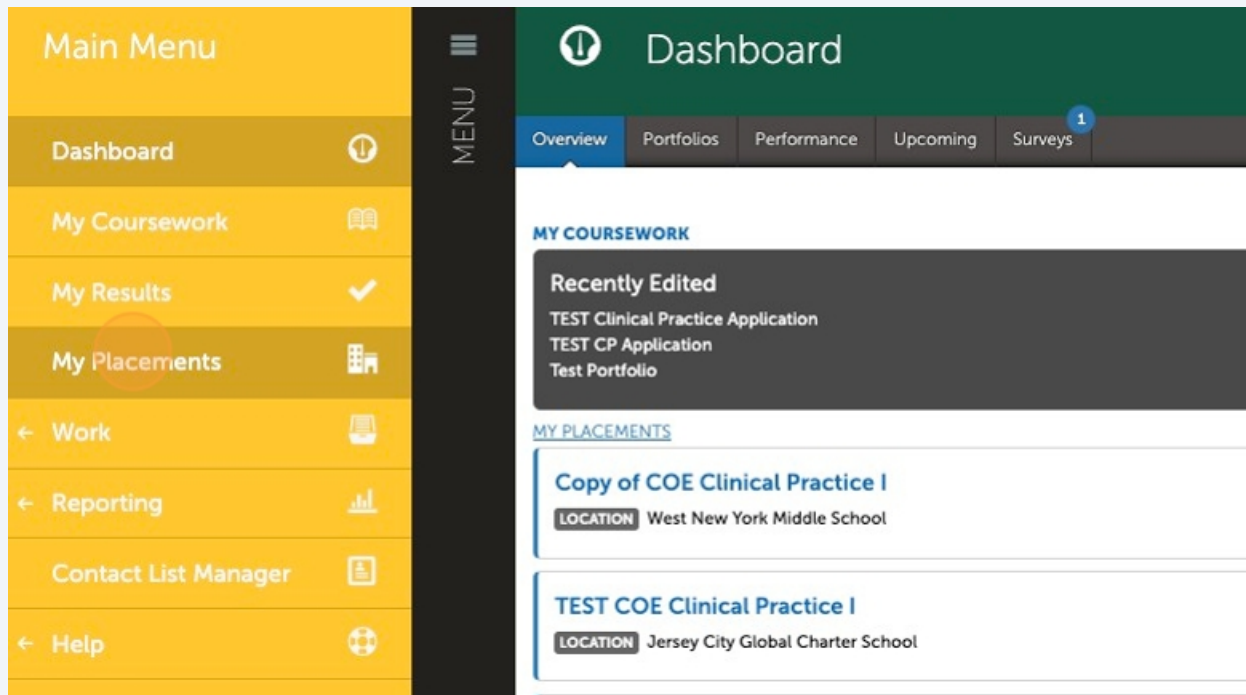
Main Menu

Dashboard

My Coursework

My Results

My Placements

← Work

← Reporting

Contact List Manager

← Help

MENU

Dashboard

Overview | Portfolios | Performance | Upcoming | Surveys 1

MY COURSEWORK

Recently Edited
TEST Clinical Practice Application
TEST CP Application
Test Portfolio

MY PLACEMENTS

Copy of COE Clinical Practice I
LOCATION West New York Middle School

TEST COE Clinical Practice I
LOCATION Jersey City Global Charter School